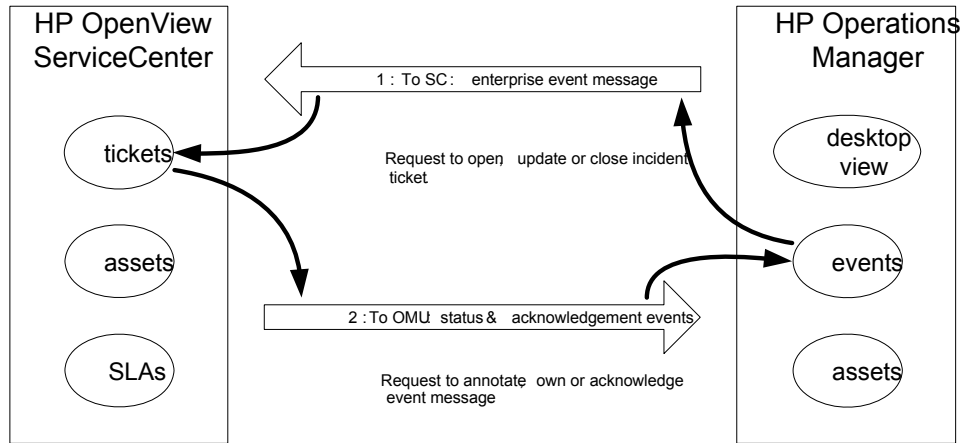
HP OpenView ServiceCenter

tickets

assets

SLAs

1 : To SC: enterprise event message

Request to open, update or close incident ticket

2 : To OMU: status & acknowledgement events

Request to annotate, own or acknowledge event message

HP Operations Manager

desktop view

events

assets